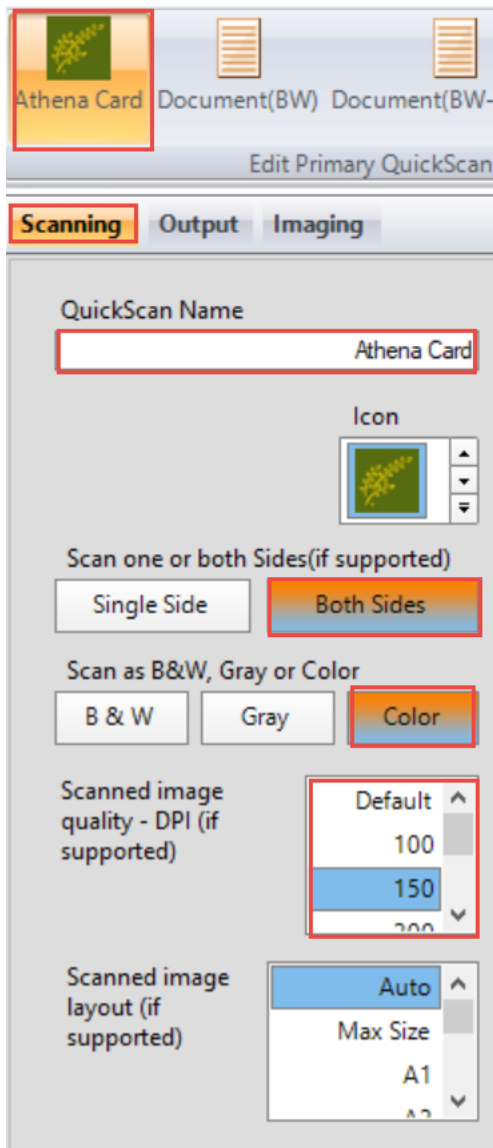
Athena Card Document(BW) Document(BW-

Edit Primary QuickScan

Scanning Output Imaging

QuickScan Name

Athena Card

Icon

Scan one or both Sides(if supported)

Single Side Both Sides

Scan as B&W, Gray or Color

B & W Gray Color

Scanned image quality - DPI (if supported)

Default
100
150
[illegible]

Scanned image layout (if supported)

Auto
Max Size
A1
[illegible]